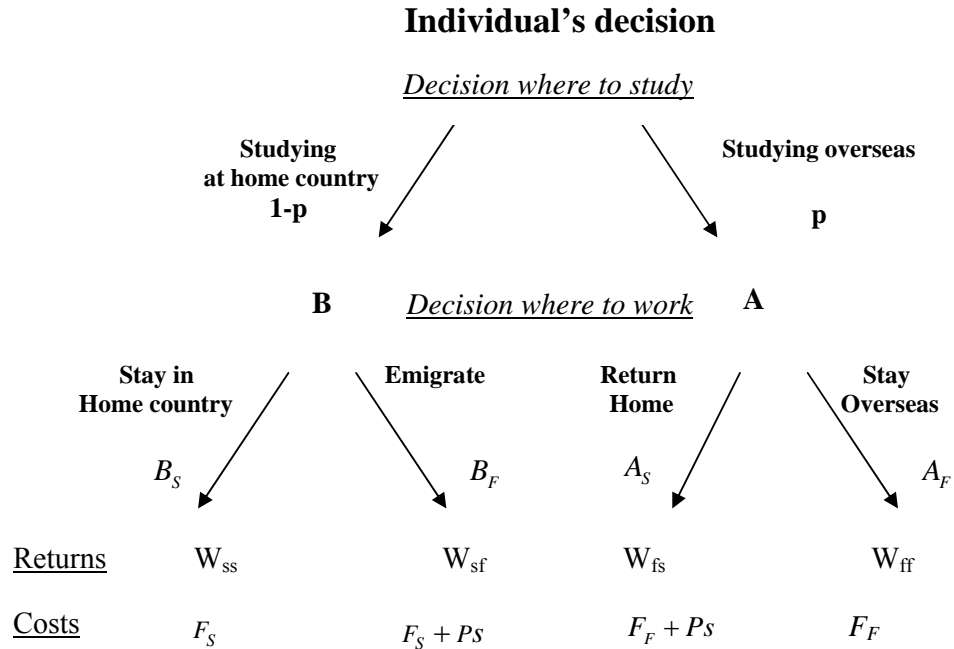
**Individual's decision**

Decision where to study

Studying at home country 1-p

Studying overseas p

B Decision where to work A

Stay in Home country

Emigrate

Return Home

Stay Overseas

$B_S$ $B_F$ $A_S$ $A_F$

Returns $W_{ss}$ $W_{sf}$ $W_{fs}$ $W_{ff}$

Costs $F_S$ $F_S + Ps$ $F_F + Ps$ $F_F$